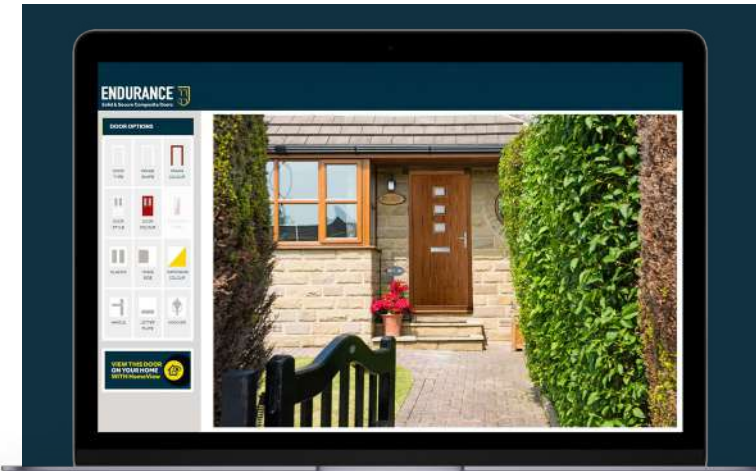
ENDURANCE
Solid & Secure Composite Doors

DOOR OPTIONS

DOOR TYPE
FRAME SHAPE
FRAME COLOUR
DOOR STYLE
DOOR COLOUR
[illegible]
GLAZING
FRAME SIDE
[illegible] COLOUR
HANDLE
LETTER PLATE
KNOCKER

VIEW THIS DOOR ON YOUR HOME WITH HomeView